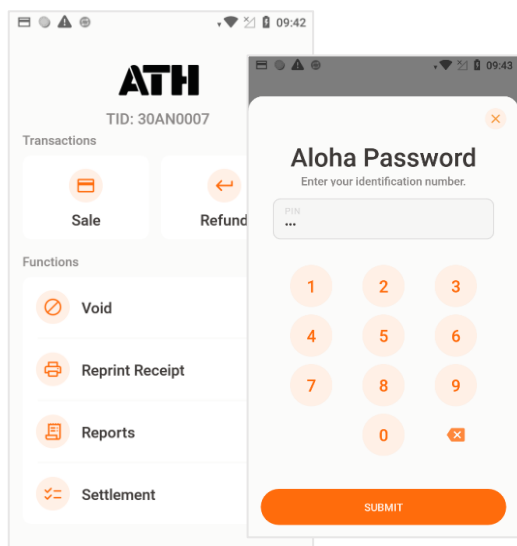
09:42

ATH

TID: 30AN0007

Transactions

Sale

Refund

Functions

Void

Reprint Receipt

Reports

Settlement

09:43

Aloha Password

Enter your identification number.

PIN
•••

1
2
3
4
5
6
7
8
9
0

SUBMIT